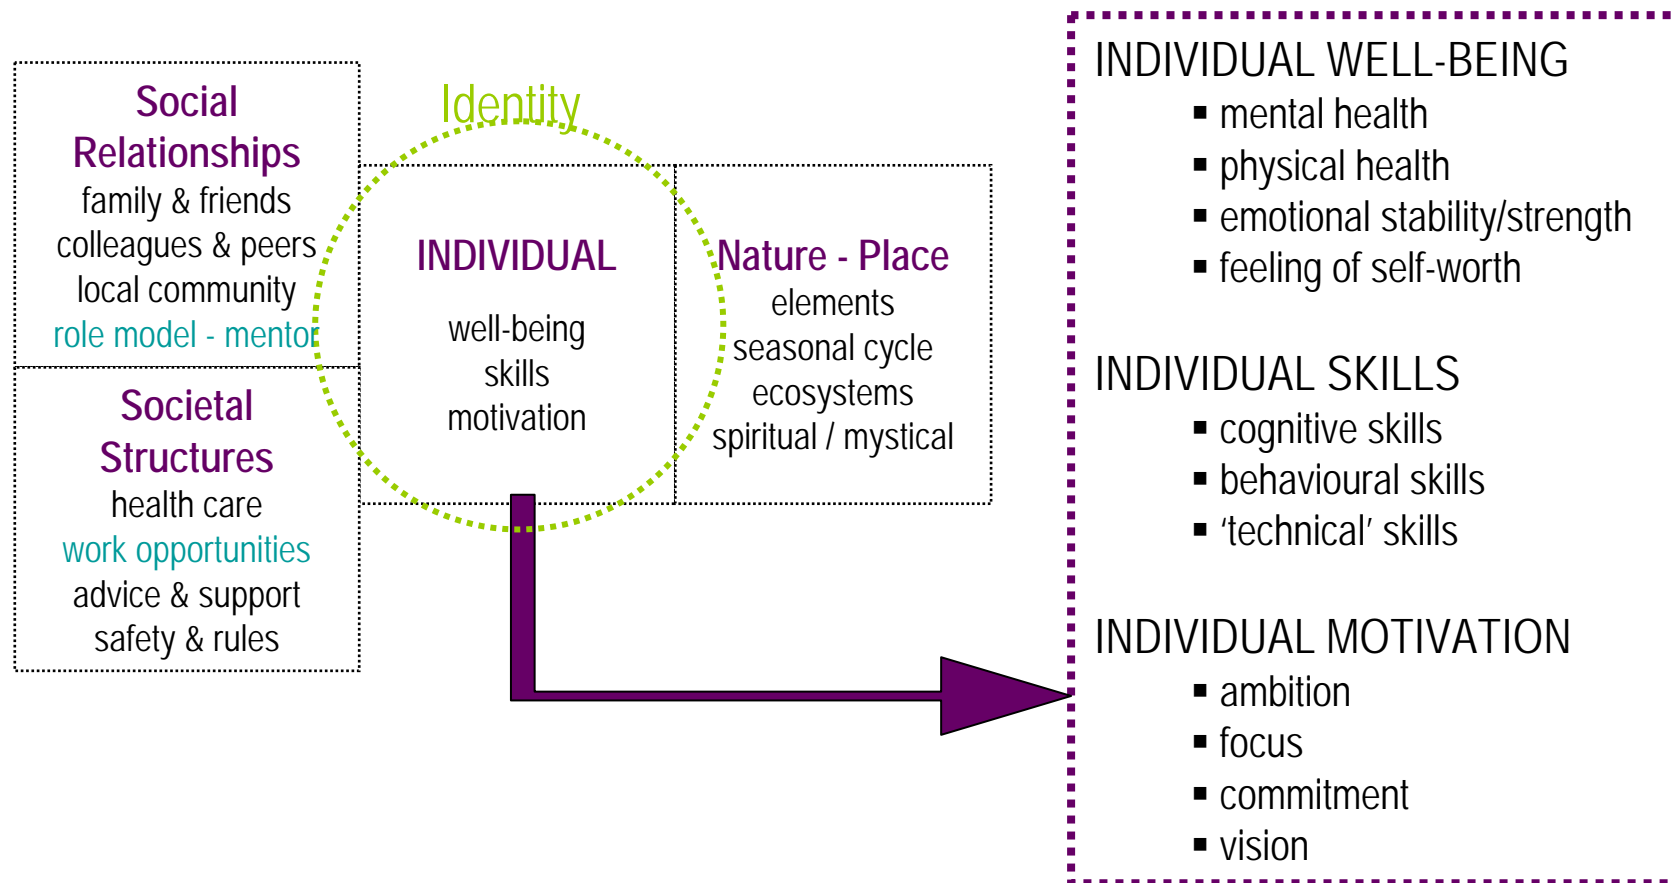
Social Relationships
family & friends
colleagues & peers
local community
role model - mentor

Societal Structures
health care
work opportunities
advice & support
safety & rules

Identity

INDIVIDUAL
well-being
skills
motivation

Nature - Place
elements
seasonal cycle
ecosystems
spiritual / mystical

INDIVIDUAL WELL-BEING
▪ mental health
▪ physical health
▪ emotional stability/strength
▪ feeling of self-worth

INDIVIDUAL SKILLS
▪ cognitive skills
▪ behavioural skills
▪ 'technical' skills

INDIVIDUAL MOTIVATION
▪ ambition
▪ focus
▪ commitment
▪ vision